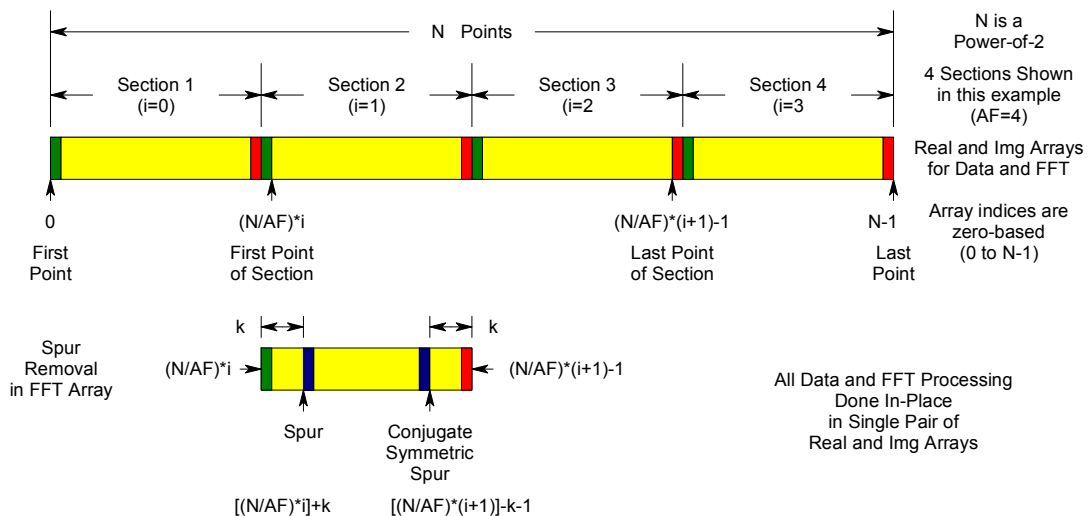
N Points

N is a Power-of-2

Section 1 (i=0)

Section 2 (i=1)

Section 3 (i=2)

Section 4 (i=3)

4 Sections Shown in this example (AF=4)

Real and Img Arrays for Data and FFT

0

First Point

(N/AF)*i

First Point of Section

(N/AF)*(i+1)-1

Last Point of Section

N-1

Last Point

Array indices are zero-based (0 to N-1)

Spur Removal in FFT Array

k

k

(N/AF)*i

(N/AF)*(i+1)-1

Spur

Conjugate Symmetric Spur

[(N/AF)*i]+k

[(N/AF)*(i+1)]-k-1

All Data and FFT Processing Done In-Place in Single Pair of Real and Img Arrays